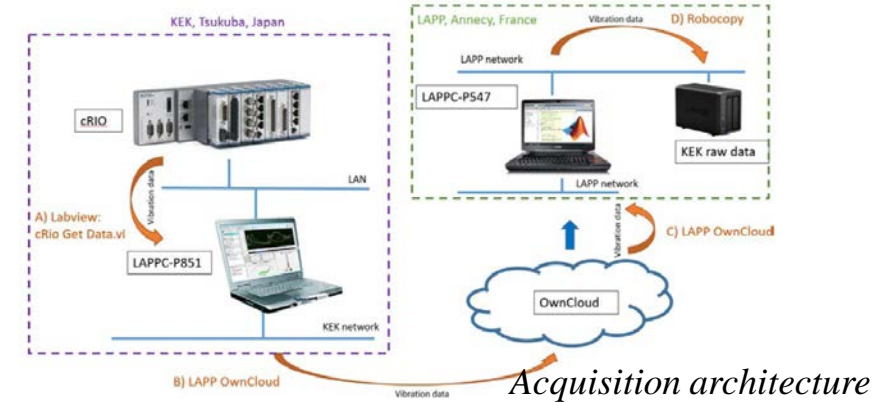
KEK, Tsukuba, Japan

cRIO

Vibration data

A) Labview: cRio Get Data.vi

LAN

LAPPC-P851

KEK network

B) LAPP OwnCloud

Vibration data

LAPP, Annecy, France

Vibration data

D) Robocopy

LAPP network

LAPPC-P547

KEK raw data

LAPP network

Vibration data

C) LAPP OwnCloud

OwnCloud

Acquisition architecture